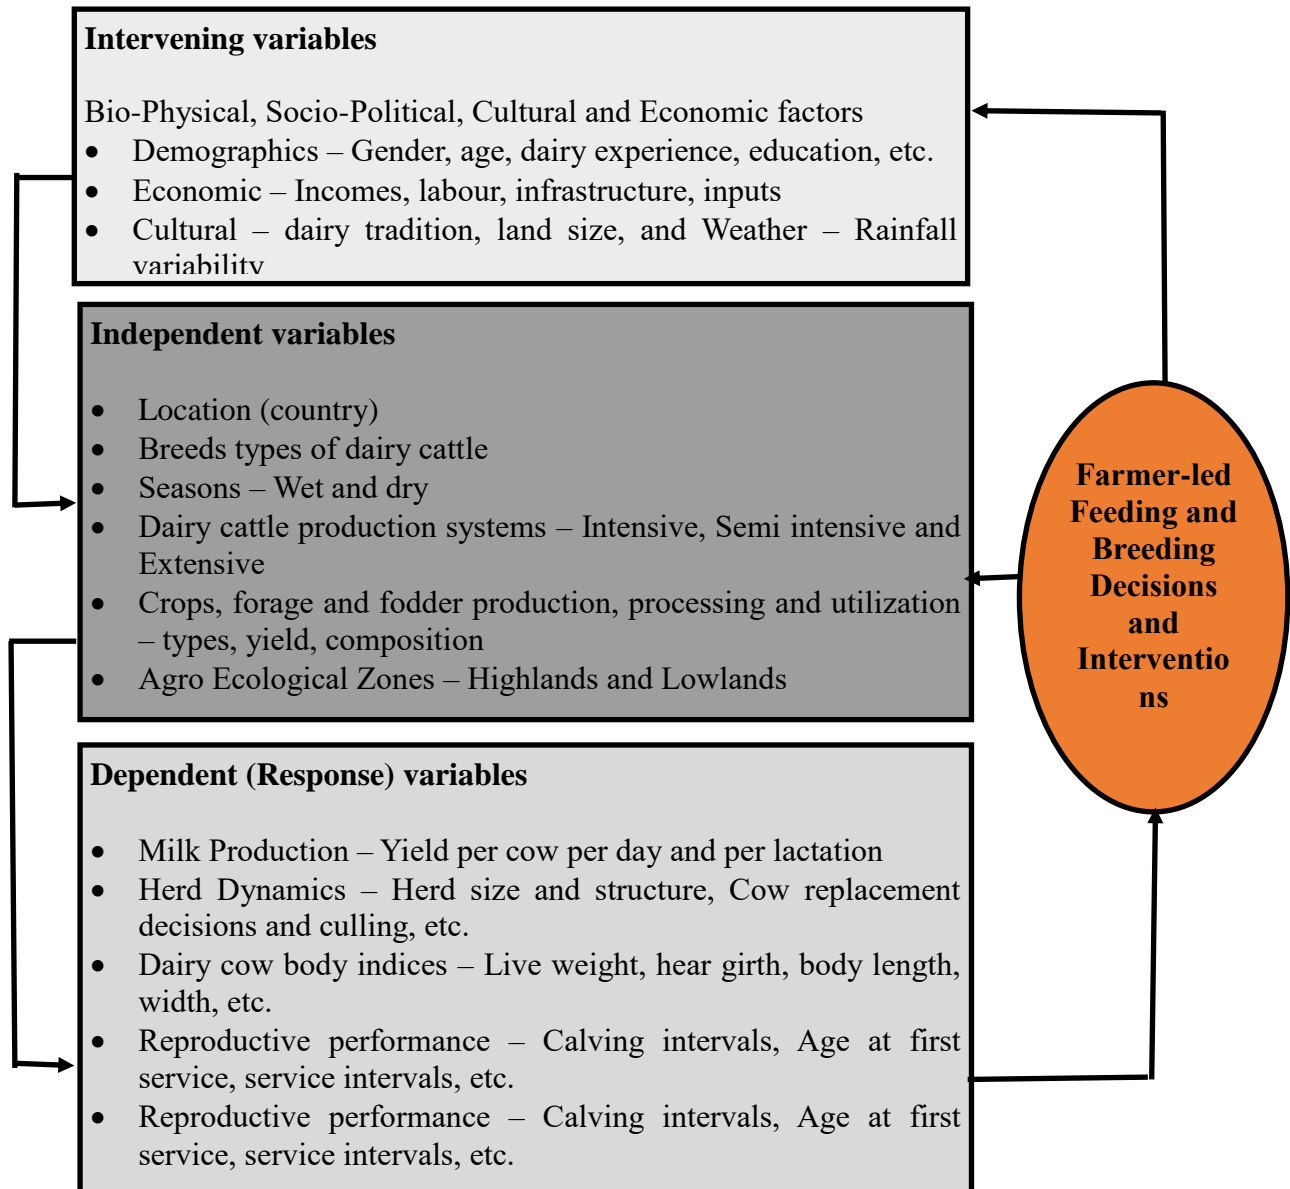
Intervening variables

Bio-Physical, Socio-Political, Cultural and Economic factors

- Demographics – Gender, age, dairy experience, education, etc.
- Economic – Incomes, labour, infrastructure, inputs
- Cultural – dairy tradition, land size, and Weather – Rainfall variability

Independent variables

- Location (country)
- Breeds types of dairy cattle
- Seasons – Wet and dry
- Dairy cattle production systems – Intensive, Semi intensive and Extensive
- Crops, forage and fodder production, processing and utilization – types, yield, composition
- Agro Ecological Zones – Highlands and Lowlands

Farmer-led Feeding and Breeding Decisions and Interventions

Dependent (Response) variables

- Milk Production – Yield per cow per day and per lactation
- Herd Dynamics – Herd size and structure, Cow replacement decisions and culling, etc.
- Dairy cow body indices – Live weight, hear girth, body length, width, etc.
- Reproductive performance – Calving intervals, Age at first service, service intervals, etc.
- Reproductive performance – Calving intervals, Age at first service, service intervals, etc.